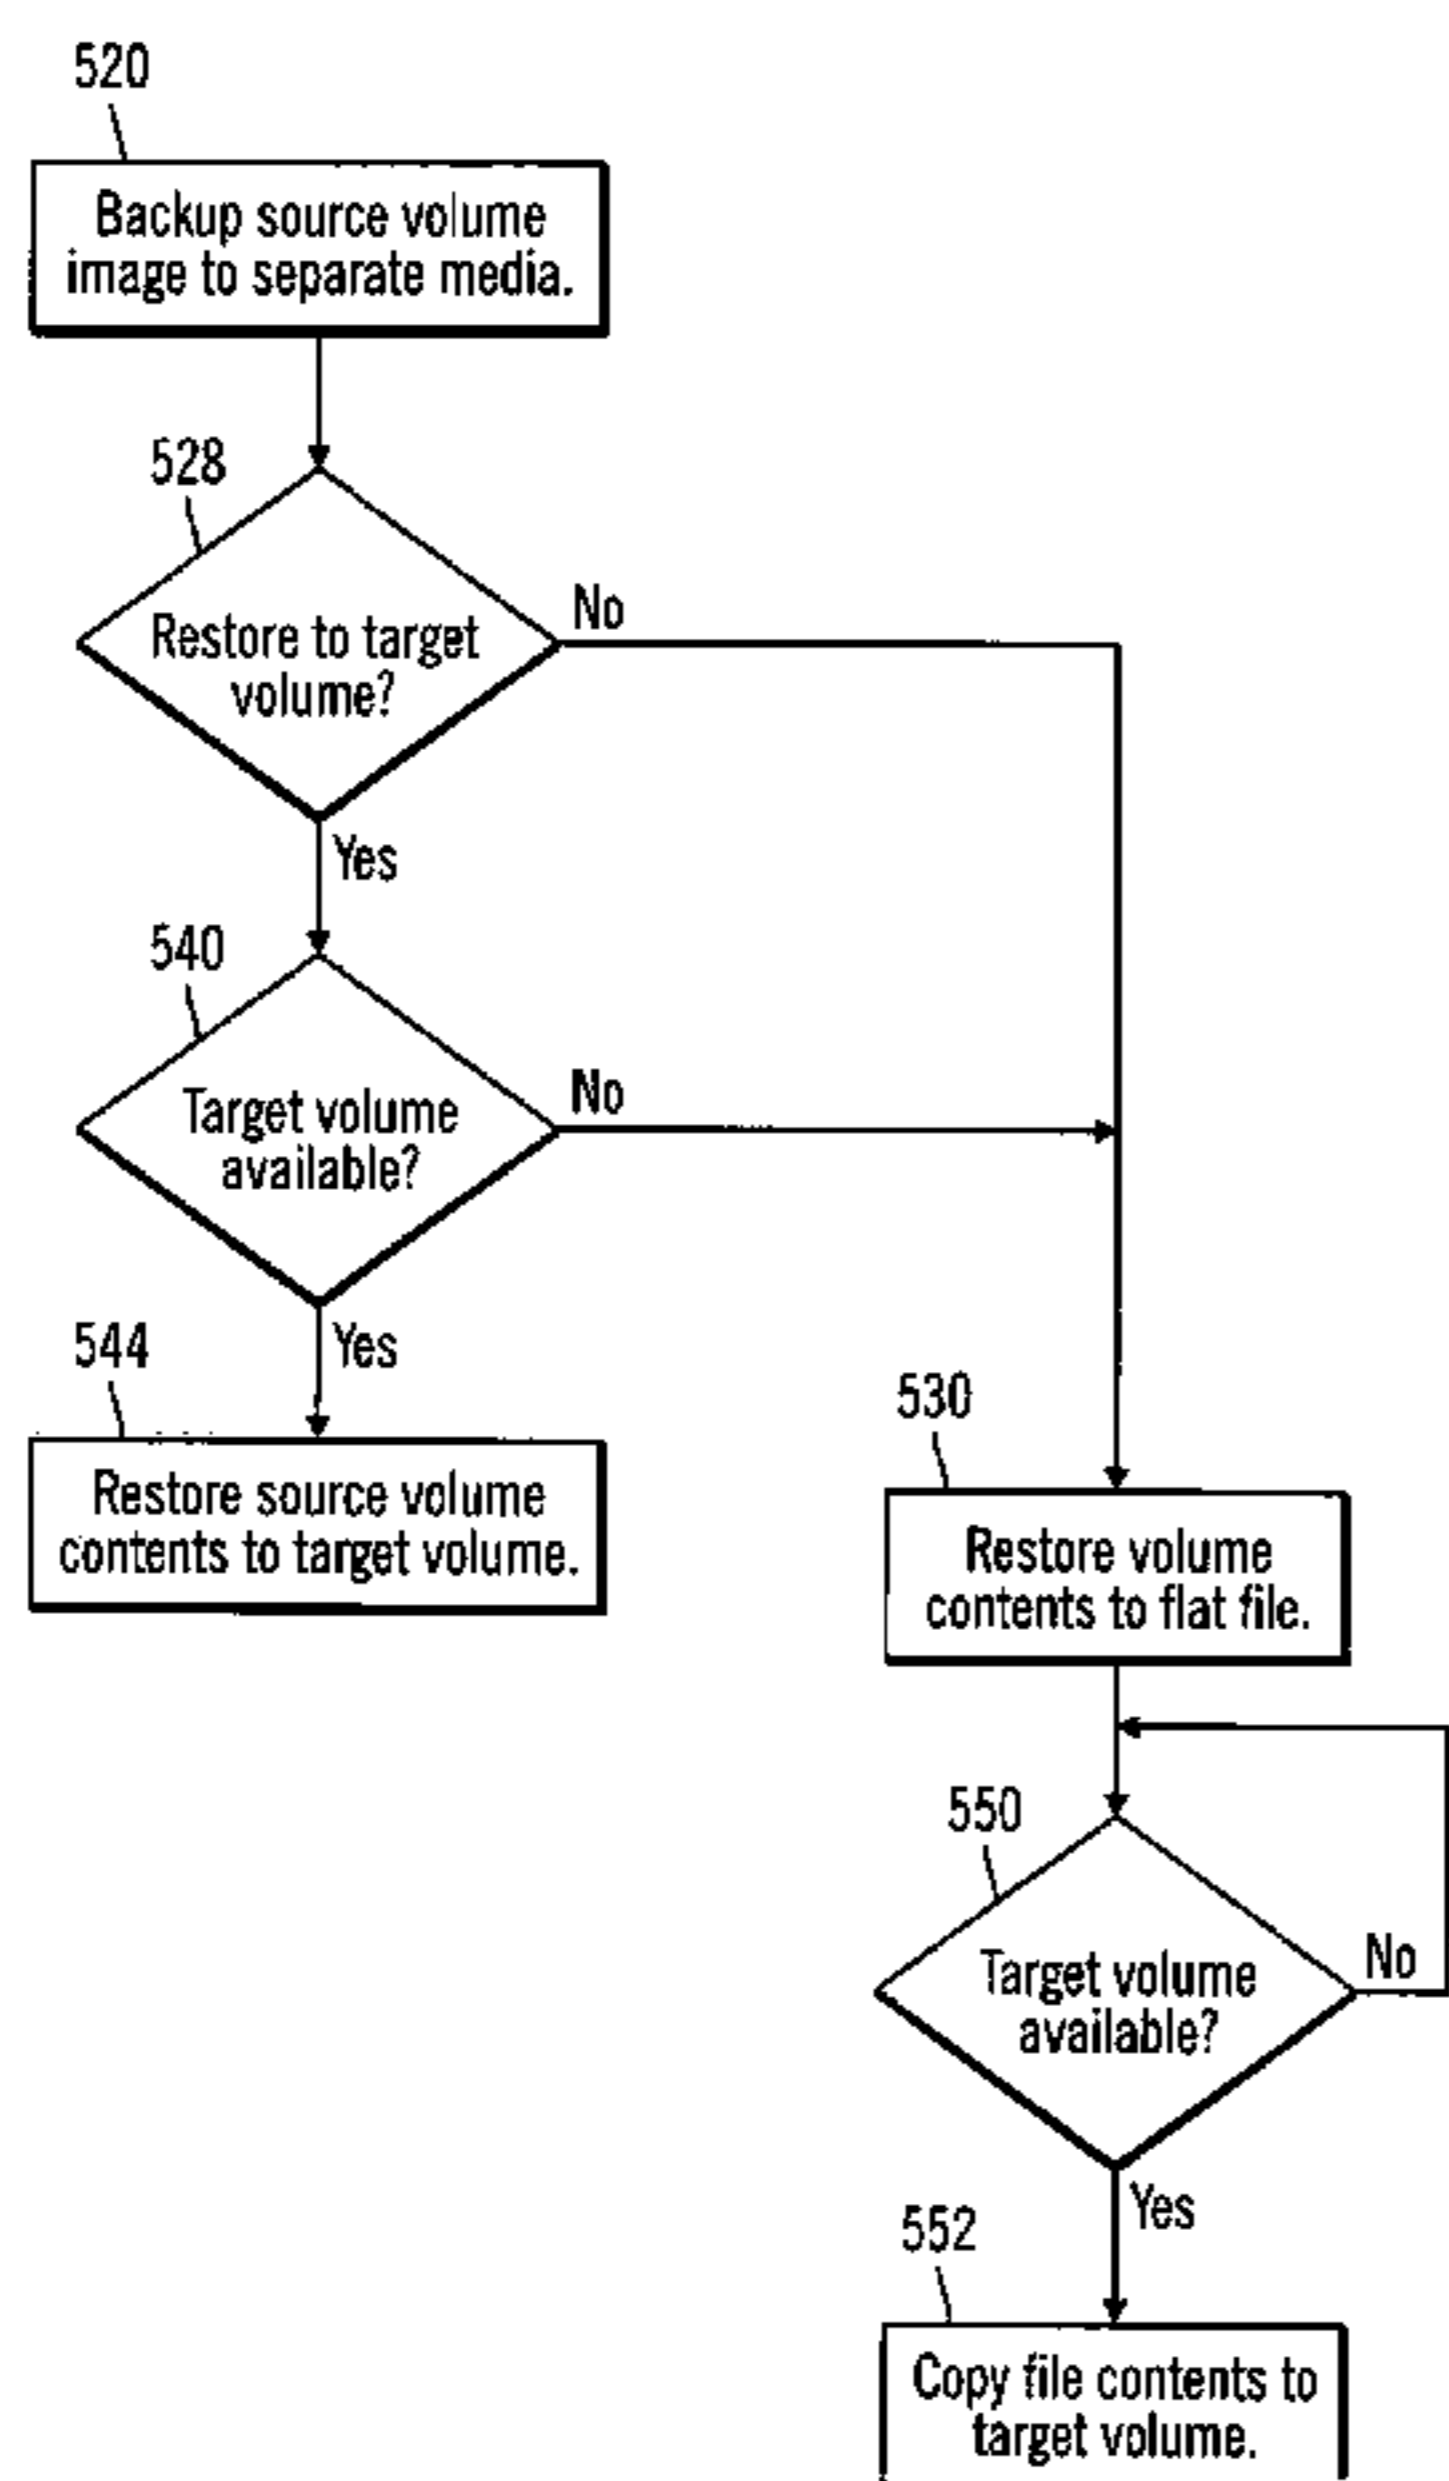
520

Backup source volume image to separate media.

528

Restore to target volume?

No

Yes

540

Target volume available?

No

Yes

544

Restore source volume contents to target volume.

530

Restore volume contents to flat file.

550

Target volume available?

No

Yes

552

Copy file contents to target volume.